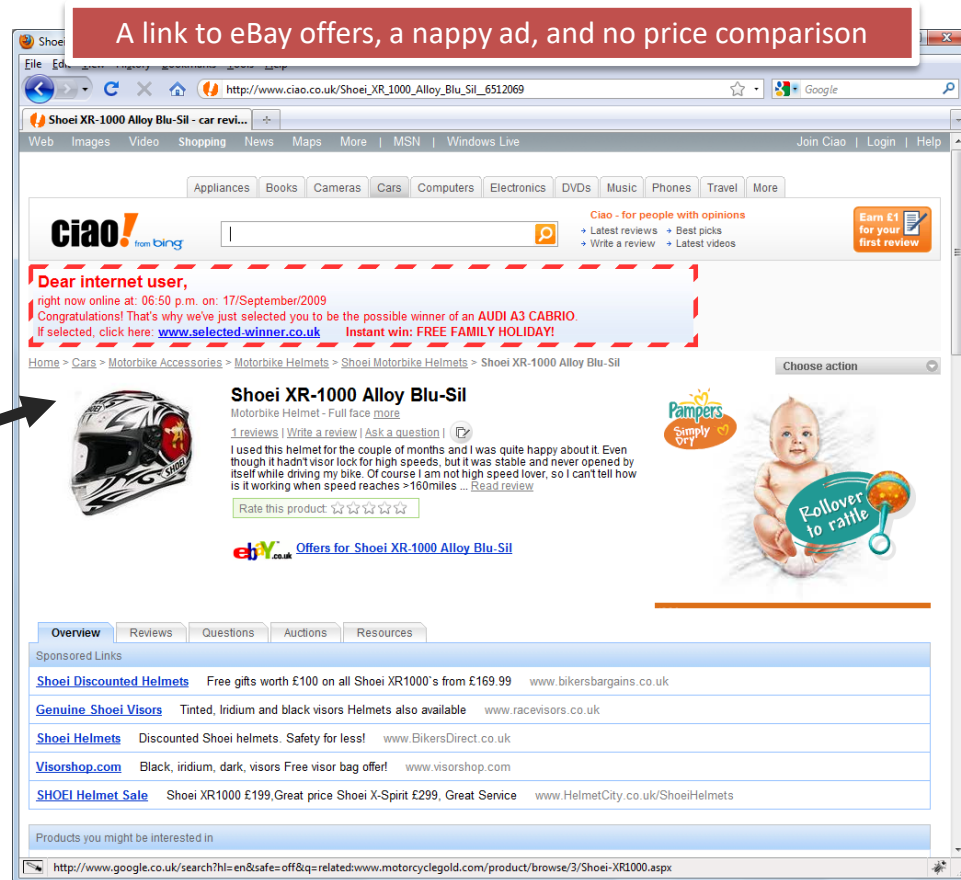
A link to eBay offers, a nappy ad, and no price comparison

Shoei

File Edit View History Bookmarks Tools Help

http://www.ciao.co.uk/Shoei_XR_1000_Alloy_Blu_Sil__6512069

Google

Shoei XR-1000 Alloy Blu-Sil - car revi...

Web Images Video Shopping News Maps More | MSN | Windows Live

Join Ciao | Login | Help

Appliances Books Cameras Cars Computers Electronics DVDs Music Phones Travel More

Ciao! from bing

Ciao - for people with opinions
Latest reviews Best picks
Write a review Latest videos

Earn £1 for your first review

Dear internet user,
right now online at: 06:50 p.m. on: 17/September/2009
Congratulations! That's why we've just selected you to be the possible winner of an AUDI A3 CABRIO.
If selected, click here: www.selected-winner.co.uk Instant win: FREE FAMILY HOLIDAY!

Home > Cars > Motorbike Accessories > Motorbike Helmets > Shoei Motorbike Helmets > Shoei XR-1000 Alloy Blu-Sil

Choose action

Shoei XR-1000 Alloy Blu-Sil
Motorbike Helmet - Full face more
1 reviews | Write a review | Ask a question |
I used this helmet for the couple of months and I was quite happy about it. Even though it hadn't visor lock for high speeds, but it was stable and never opened by itself while driving my bike. Of course I am not high speed lover, so I can't tell how is it working when speed reaches >160miles ... Read review

Rate this product:

ebay.co.uk Offers for Shoei XR-1000 Alloy Blu-Sil

Pampers Simply Dry
Rollover to rattle

Overview Reviews Questions Auctions Resources

Sponsored Links

| | | |
|---|---|---|
| Shoei Discounted Helmets | Free gifts worth £100 on all Shoei XR1000`s from £169.99 | www.bikersbargains.co.uk |
| Genuine Shoei Visors | Tinted, Iridium and black visors Helmets also available | www.racevisors.co.uk |
| Shoei Helmets | Discounted Shoei helmets. Safety for less! | www.BikersDirect.co.uk |
| Visorshop.com | Black, iridium, dark, visors Free visor bag offer! | www.visorshop.com |
| SHOEI Helmet Sale | Shoei XR1000 £199,Great price Shoei X-Spirit £299, Great Service | www.HelmetCity.co.uk/ShoeiHelmets |

Products you might be interested in

http://www.google.co.uk/search?hl=en&safe=off&q=related:www.motorcyclegold.com/product/browse/3/Shoei-XR1000.aspx